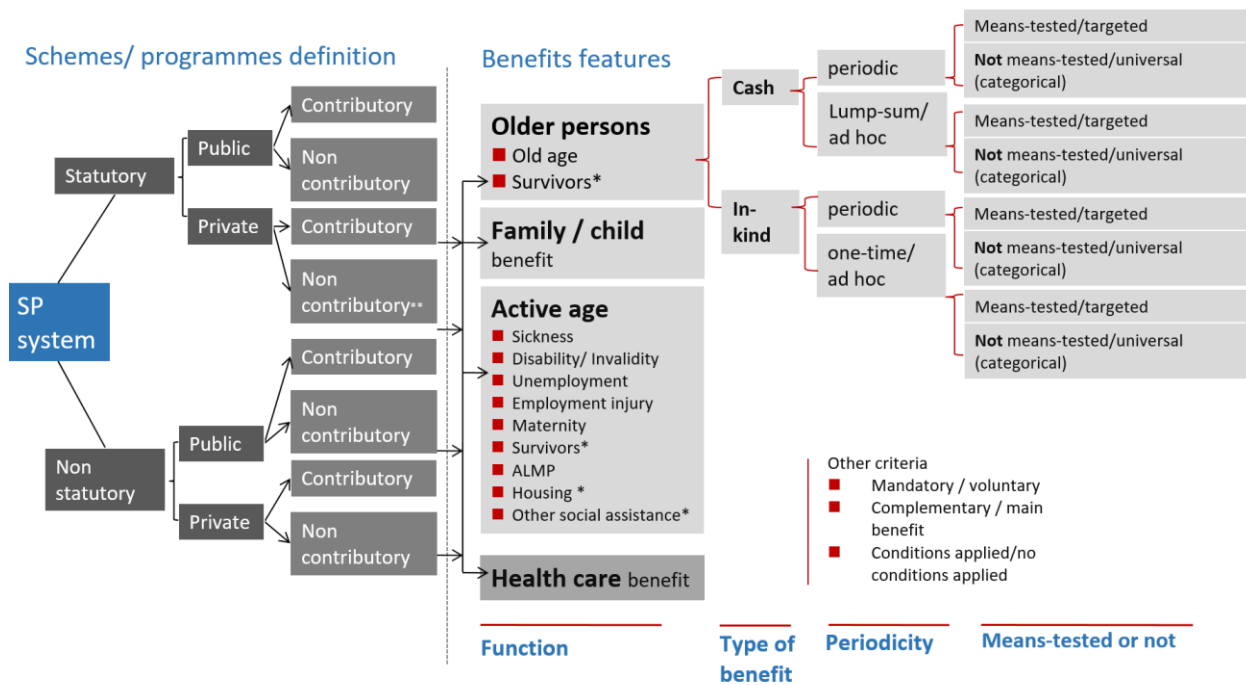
Schemes/ programmes definition

SP system

Statutory

Public

Contributory

Non contributory

Private

Contributory

Non contributory**

Non statutory

Public

Contributory

Non contributory

Private

Contributory

Non contributory

Benefits features

Older persons
Old age
Survivors*

Family / child benefit

Active age
Sickness
Disability/ Invalidity
Unemployment
Employment injury
Maternity
Survivors*
ALMP
Housing *
Other social assistance*

Health care benefit

Cash

periodic

Means-tested/targeted

**Not** means-tested/universal (categorical)

Lump-sum/ ad hoc

Means-tested/targeted

**Not** means-tested/universal (categorical)

In-kind

periodic

Means-tested/targeted

**Not** means-tested/universal (categorical)

one-time/ ad hoc

Means-tested/targeted

**Not** means-tested/universal (categorical)

Other criteria
Mandatory / voluntary
Complementary / main benefit
Conditions applied/no conditions applied

Function

Type of benefit

Periodicity

Means-tested or not